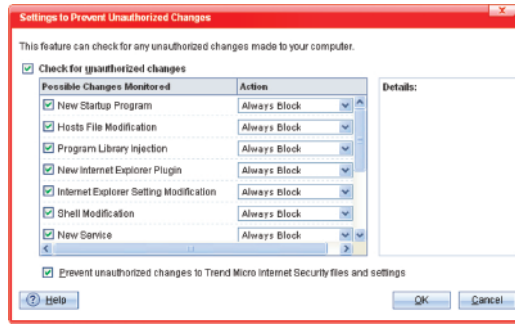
Settings to Prevent Unauthorized Changes

This feature can check for any unauthorized changes made to your computer.

Check for unauthorized changes

| Possible Changes Monitored | Action |
|---|---|
| New Startup Program | Always Block |
| Hosts File Modification | Always Block |
| Program Library Injection | Always Block |
| New Internet Explorer Plugin | Always Block |
| Internet Explorer Setting Modification | Always Block |
| Shell Modification | Always Block |
| New Service | Always Block |

Details:

Prevent unauthorized changes to Trend Micro Internet Security files and settings

Help

OK

Cancel